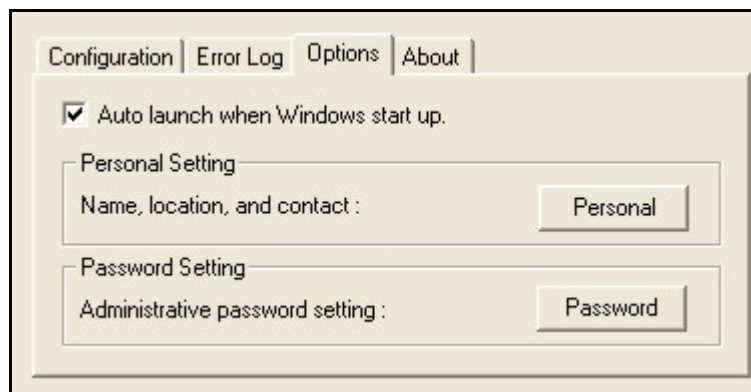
Configuration | Error Log | Options | About

Auto launch when Windows start up.

Personal Setting

Name, location, and contact :

Personal

Password Setting

Administrative password setting :

Password